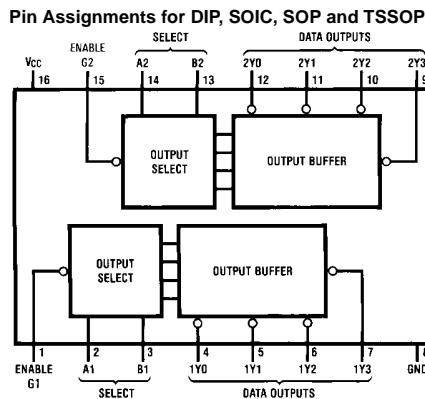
Pin Assignments for DIP, SOIC, SOP and TSSOP

ENABLE G2 SELECT DATA OUTPUTS

VCC 16
G2 15
A2 14
B2 13
2Y0 12
2Y1 11
2Y2 10
2Y3 9

OUTPUT SELECT
OUTPUT BUFFER

OUTPUT SELECT
OUTPUT BUFFER

1 ENABLE G1
2 A1
3 B1
4 1Y0
5 1Y1
6 1Y2
7 1Y3
8 GND

SELECT DATA OUTPUTS